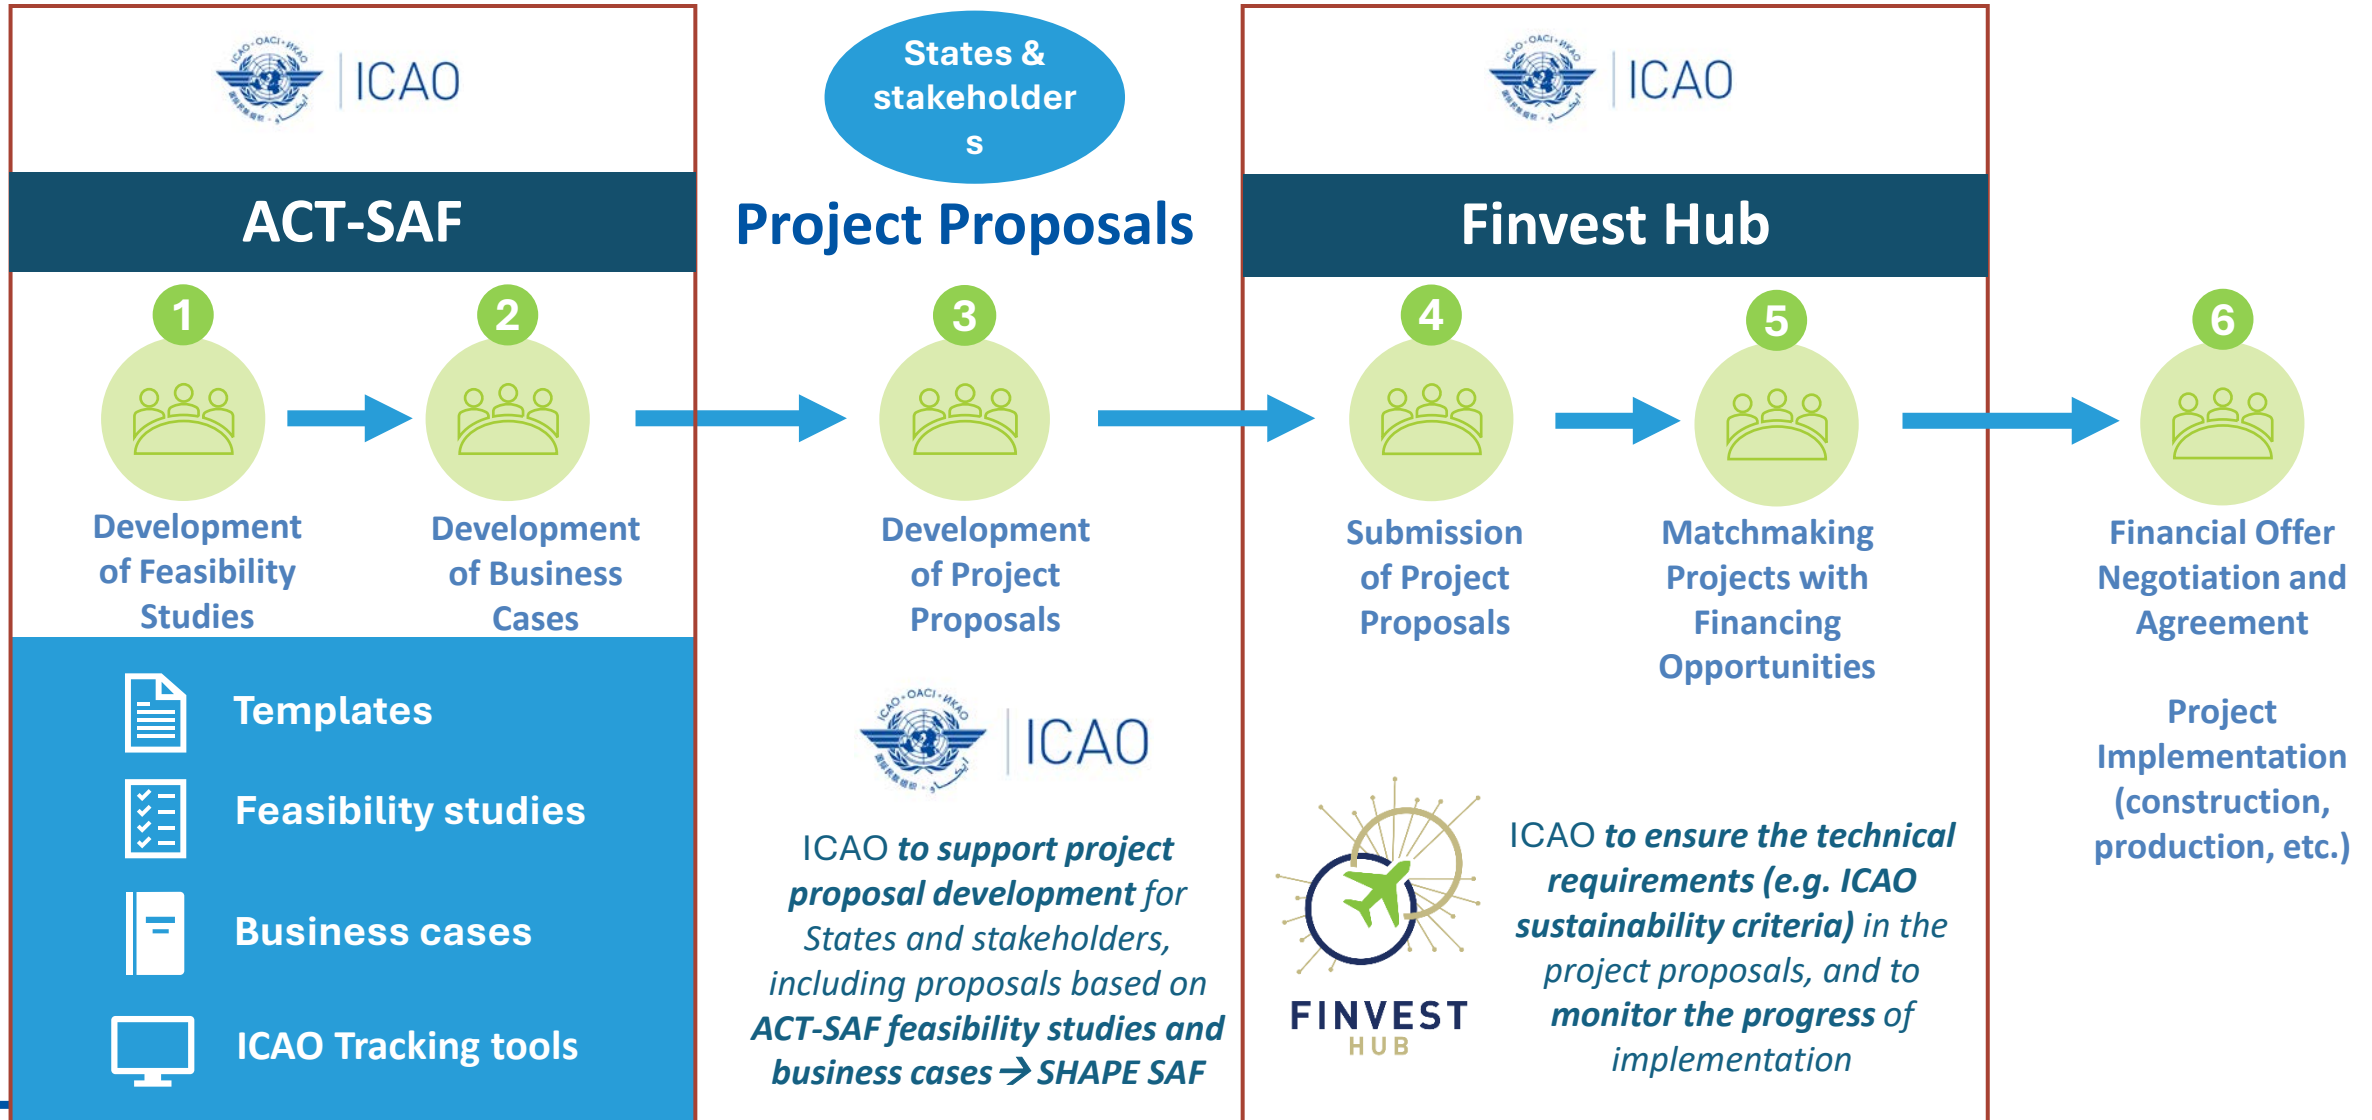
ICAO

ACT-SAF

1

Development of Feasibility Studies

2

Development of Business Cases

Templates

Feasibility studies

Business cases

ICAO Tracking tools

States & stakeholder s

Project Proposals

3

Development of Project Proposals

ICAO

ICAO *to support project proposal development* for States and stakeholders, including proposals based on ***ACT-SAF feasibility studies and business cases → SHAPE SAF***

ICAO

Finvest Hub

4

Submission of Project Proposals

5

Matchmaking Projects with Financing Opportunities

FINVEST HUB

ICAO ***to ensure the technical requirements (e.g. ICAO sustainability criteria)*** in the project proposals, and to ***monitor the progress*** of implementation

6

Financial Offer Negotiation and Agreement

Project Implementation (construction, production, etc.)